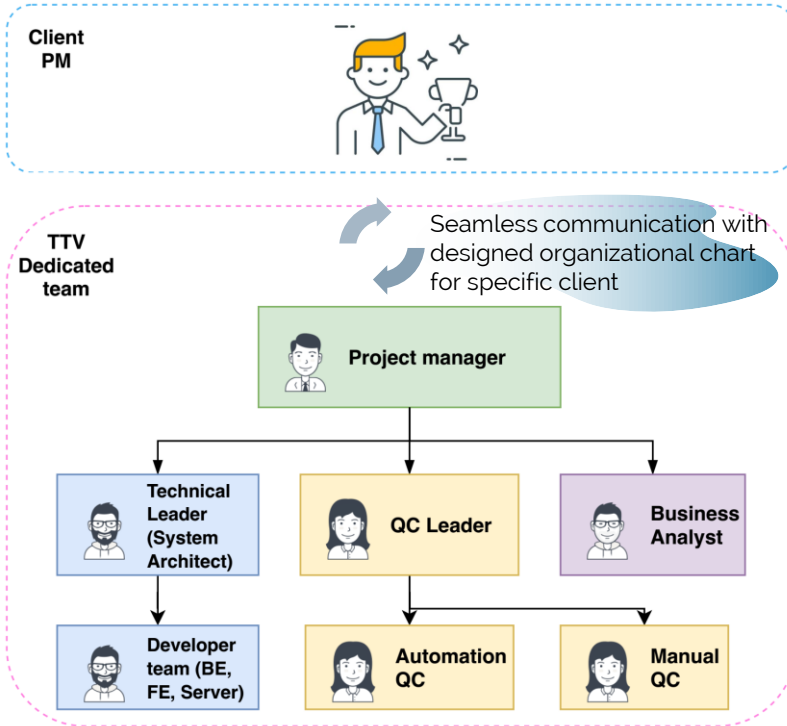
Client PM

TTV Dedicated team

Seamless communication with designed organizational chart for specific client

Project manager

Technical Leader (System Architect)

QC Leader

Business Analyst

Developer team (BE, FE, Server)

Automation QC

Manual QC